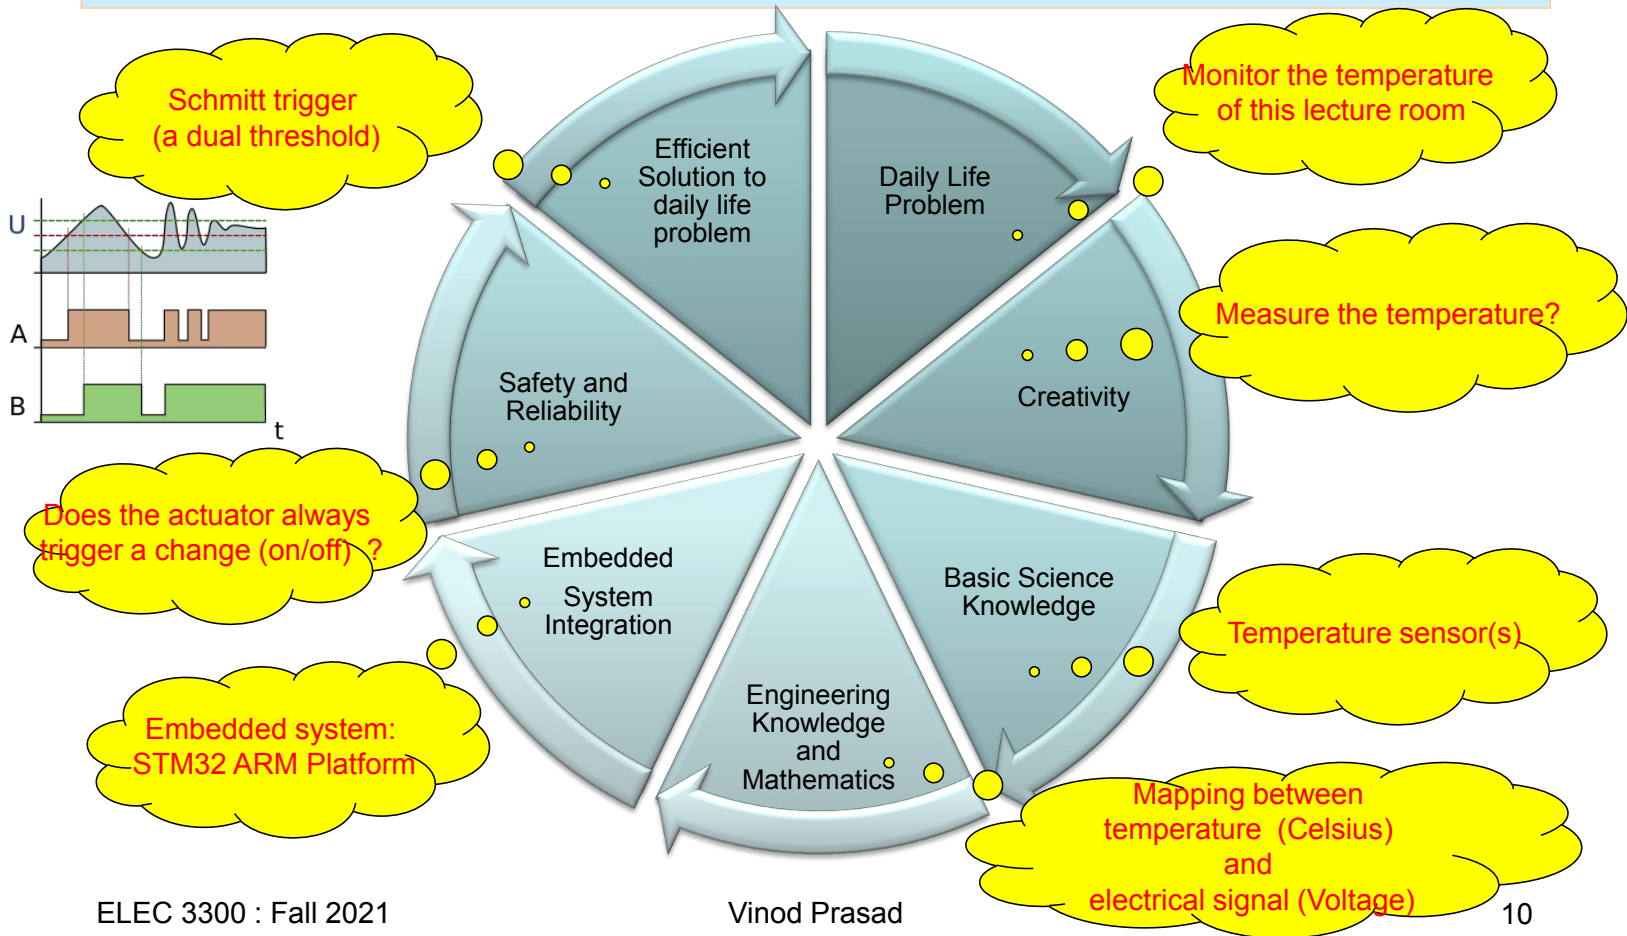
Schmitt trigger
(a dual threshold)

U

A

B

t

Efficient Solution to daily life problem

Daily Life Problem

Monitor the temperature of this lecture room

Measure the temperature?

Creativity

Safety and Reliability

Does the actuator always trigger a change (on/off) ?

Embedded System Integration

Basic Science Knowledge

Temperature sensor(s)

Engineering Knowledge and Mathematics

Embedded system:
STM32 ARM Platform

Mapping between temperature (Celsius) and electrical signal (Voltage)

ELEC 3300 : Fall 2021

Vinod Prasad

10